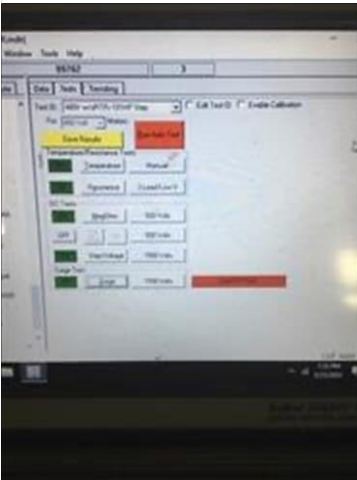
Window Tools Help

95762

3

Data Tests Trending

Test ID: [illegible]

Edit Test ID

Enable Calibration

Save Results

Run Auto Test

Temperature

Manual

Resistance

DC Tests

Off

Step Voltage

Surge Test

Surge

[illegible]